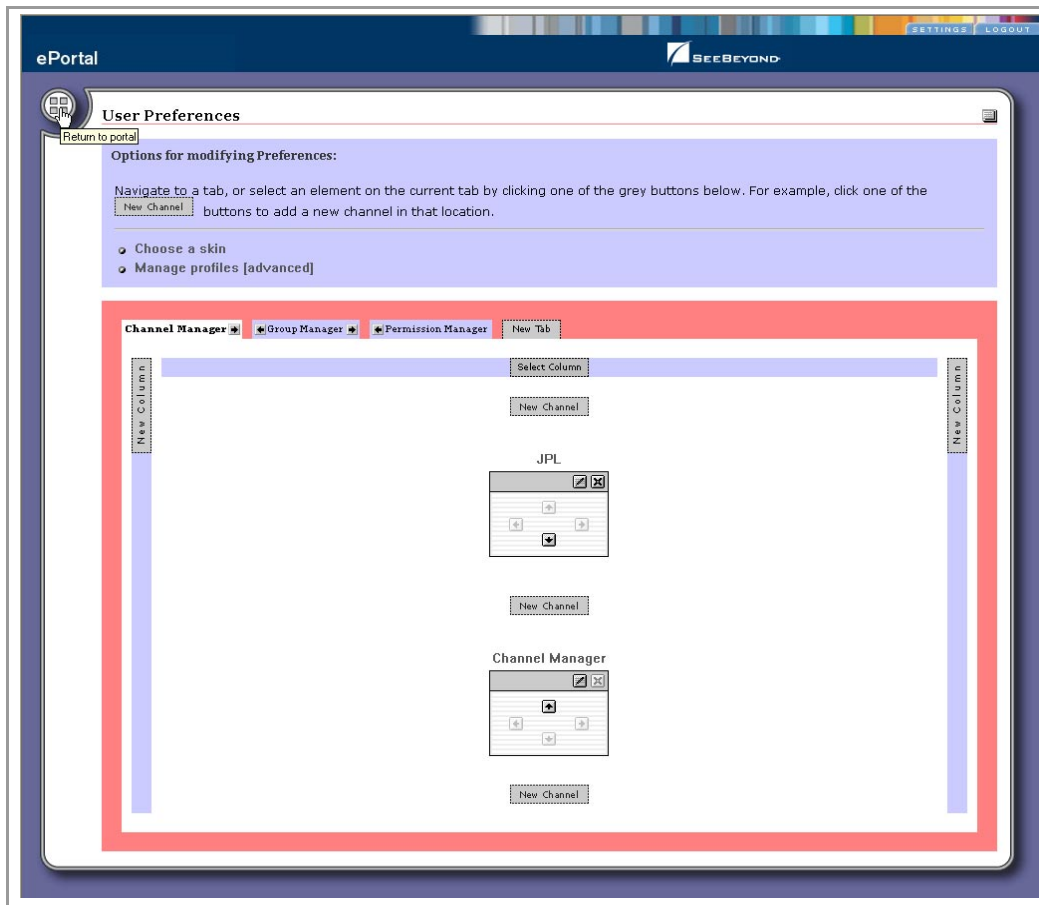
SETTINGS LOGOUT

ePortal

SeeBeyond

Return to portal

User Preferences

Options for modifying Preferences:

Navigate to a tab, or select an element on the current tab by clicking one of the grey buttons below. For example, click one of the New Channel buttons to add a new channel in that location.

Choose a skin
Manage profiles [advanced]

Channel Manager | Group Manager | Permission Manager | New Tab

New Column

Select Column

New Channel

JPL

New Channel

Channel Manager

New Channel

New Column